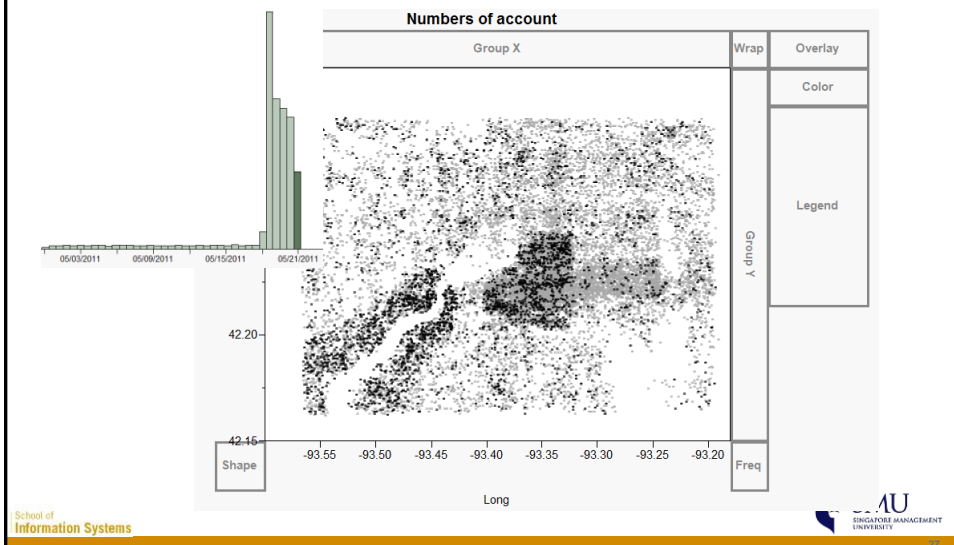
05/03/2011 05/09/2011 05/15/2011 05/21/2011

Numbers of account

Group X

Wrap

Overlay

Color

Legend

Group Y

42.20

42.15

Shape

-93.55 -93.50 -93.45 -93.40 -93.35 -93.30 -93.25 -93.20

Freq

Long

School of
Information Systems

SMU
SINGAPORE MANAGEMENT UNIVERSITY